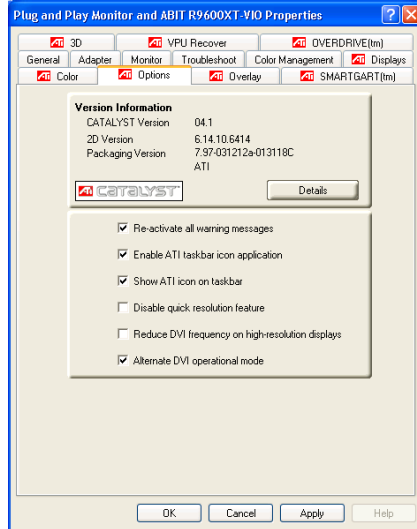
Plug and Play Monitor and ABIT R9600XT-VIO Properties

3D
VPU Recover
OVERDRIVE(tm)
General
Adapter
Monitor
Troubleshoot
Color Management
Displays
Color
Options
Overlay
SMARTGART(tm)

Version Information
CATALYST Version 04.1
2D Version 6.14.10.6414
Packaging Version 7.97-031212a-013118C
ATI

CATALYST

Details

Re-activate all warning messages
Enable ATI taskbar icon application
Show ATI icon on taskbar
Disable quick resolution feature
Reduce DVI frequency on high-resolution displays
Alternate DVI operational mode

OK
Cancel
Apply
Help